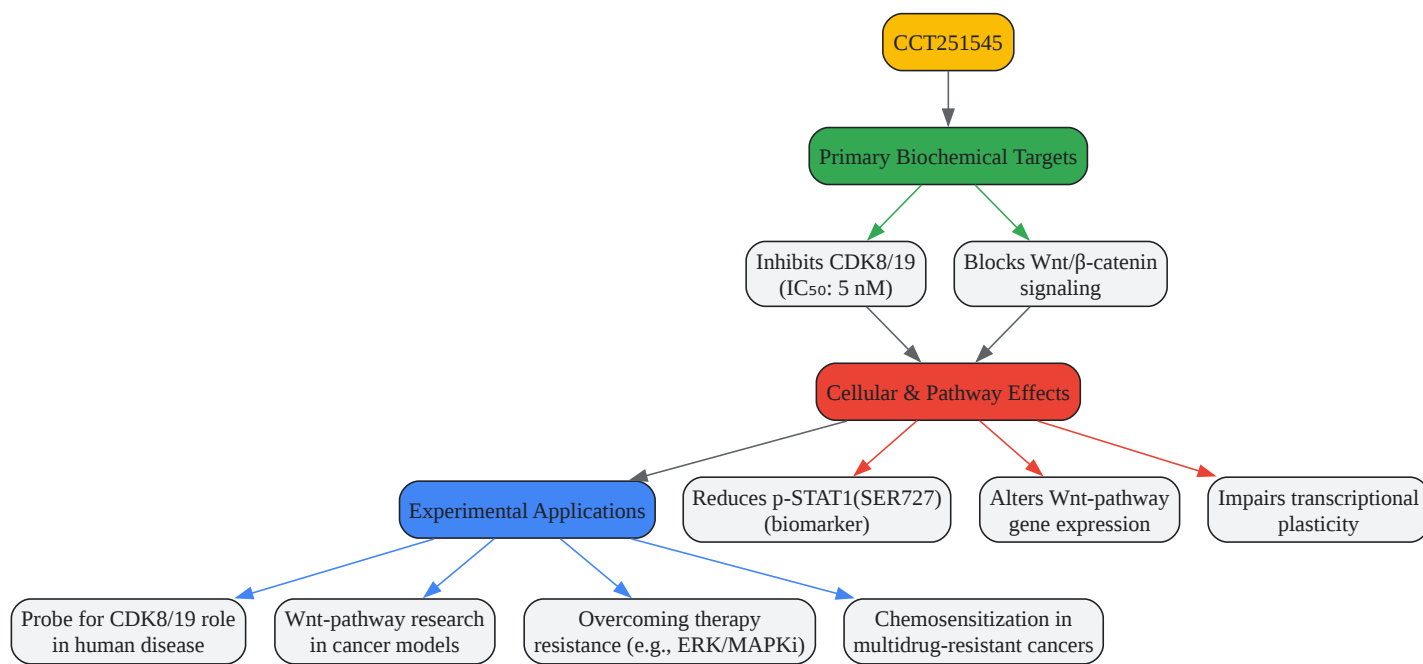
CCT251545

Primary Biochemical Targets

Inhibits CDK8/19 ($IC_{50}$: 5 nM)

Blocks Wnt/β-catenin signaling

Cellular & Pathway Effects

Experimental Applications

Reduces p-STAT1(SER727) (biomarker)

Alters Wnt-pathway gene expression

Impairs transcriptional plasticity

Probe for CDK8/19 role in human disease

Wnt-pathway research in cancer models

Overcoming therapy resistance (e.g., ERK/MAPKi)

Chemosensitization in multidrug-resistant cancers